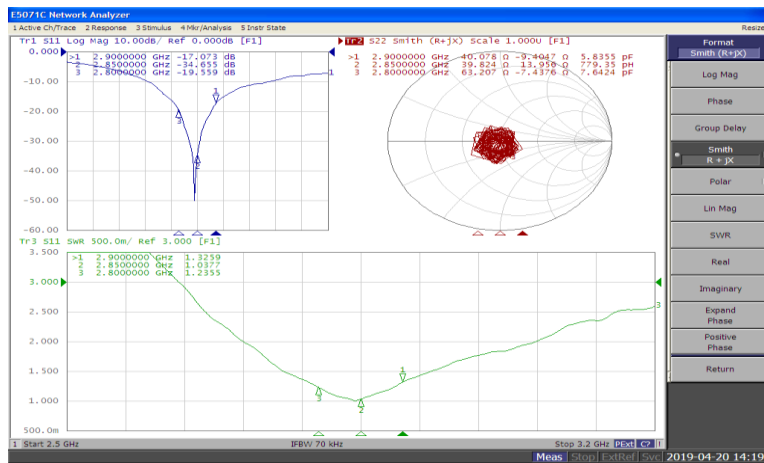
E5071C Network Analyzer

1 Active Ch/Trace 2 Response 3 Stimulus 4 Mkr/Analysis 5 Instr State

Resize

Tr1 S11 Log Mag 10.00dB/ Ref 0.000dB [F1]

| | | | |
|---|---|---|---|
| >1 | 2.9000000 GHz | -17.073 | dB |
| 2 | 2.8500000 GHz | -34.655 | dB |
| 3 | 2.8000000 GHz | -19.559 | dB |

0.000
-10.00
-20.00
-30.00
-40.00
-50.00
-60.00

1
2
3
1

Tr2 S22 Smith (R+jX) Scale 1.000U [F1]

| | | | | |
|---|---|---|---|---|
| >1 | 2.9000000 GHz | 40.078 Ω | -9.4047 Ω | 5.8355 pF |
| 2 | 2.8500000 GHz | 39.824 Ω | 13.950 Ω | 779.35 pH |
| 3 | 2.8000000 GHz | 63.207 Ω | -7.4376 Ω | 7.6424 pF |

Tr3 S11 SWR 500.0m/ Ref 3.000 [F1]

| | | | |
|---|---|---|---|
| >1 | 2.9000000 | GHz | 1.3259 |
| 2 | 2.8500000 | GHz | 1.0377 |
| 3 | 2.8000000 | GHz | 1.2355 |

3.500
3.000
2.500
2.000
1.500
1.000
500.0m

1
2
3
3

1 Start 2.5 GHz
IFBW 70 kHz
Stop 3.2 GHz
PExt C?

Format
Smith (R+jX)
Log Mag
Phase
Group Delay
Smith
R + jX
Polar
Lin Mag
SWR
Real
Imaginary
Expand
Phase
Positive
Phase
Return

Meas Stop ExtRef Svc 2019-04-20 14:19